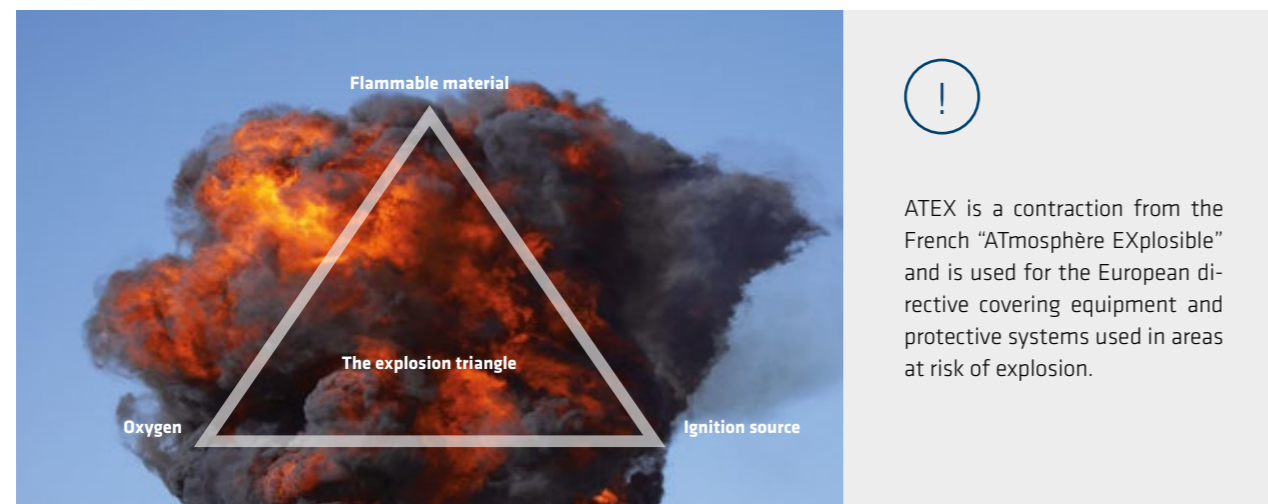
Flammable material

The explosion triangle

Oxygen

Ignition source

!

ATEX is a contraction from the French “ATmosphère EXplosible” and is used for the European directive covering equipment and protective systems used in areas at risk of explosion.